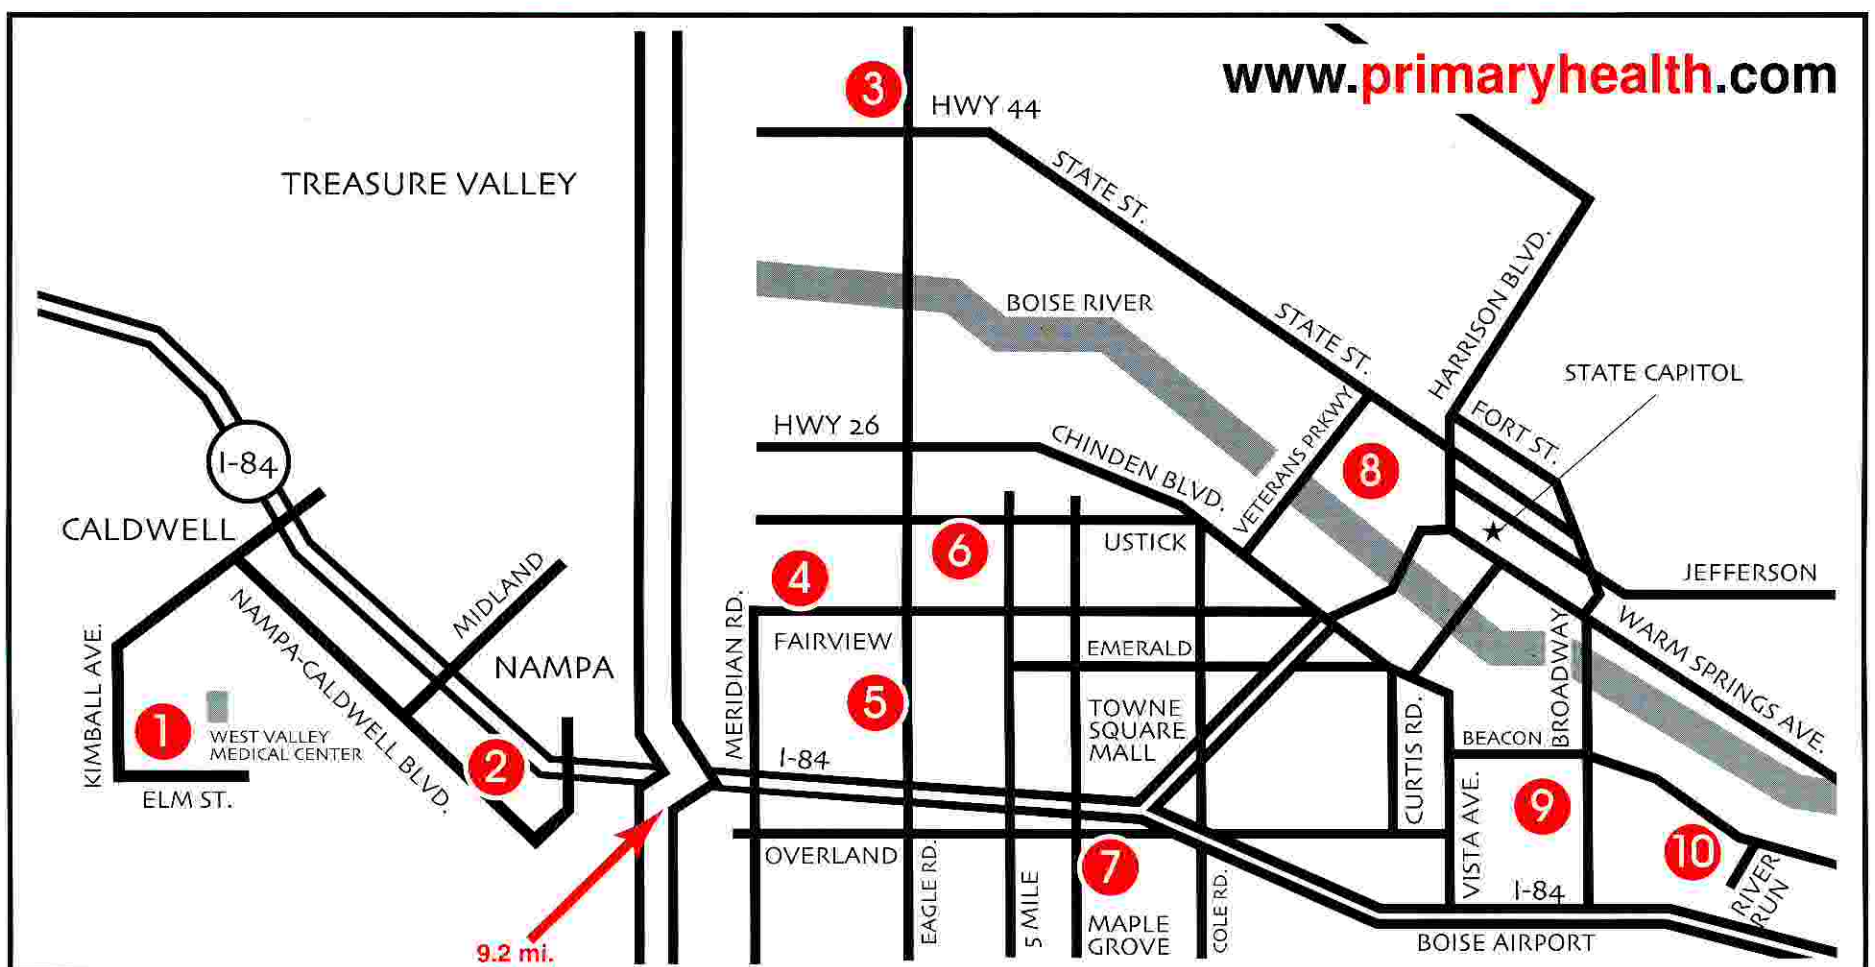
www.primaryhealth.com

3
HWY 44
TREASURE VALLEY
STATE ST.
BOISE RIVER
STATE ST.
HARRISON BLVD.
STATE CAPITOL
FORT ST.
HWY 26
CHINDEN BLVD.
VETERANS PRKWY
8
I-84
CALDWELL
MIDLAND
6
USTICK
JEFFERSON
4
NAMPA
MERIDIAN RD.
FAIRVIEW
EMERALD
WARM SPRINGS AVE.
BROADWAY
KIMBALL AVE.
NAMPA-CALDWELL BLVD.
5
TOWNE SQUARE MALL
CURTIS RD.
1
WEST VALLEY MEDICAL CENTER
BEACON
2
I-84
9
ELM ST.
VISTA AVE.
10
OVERLAND
7
I-84
RIVER RUN
EAGLE RD.
5 MILE
MAPLE GROVE
COLE RD.
BOISE AIRPORT
9.2 mi.